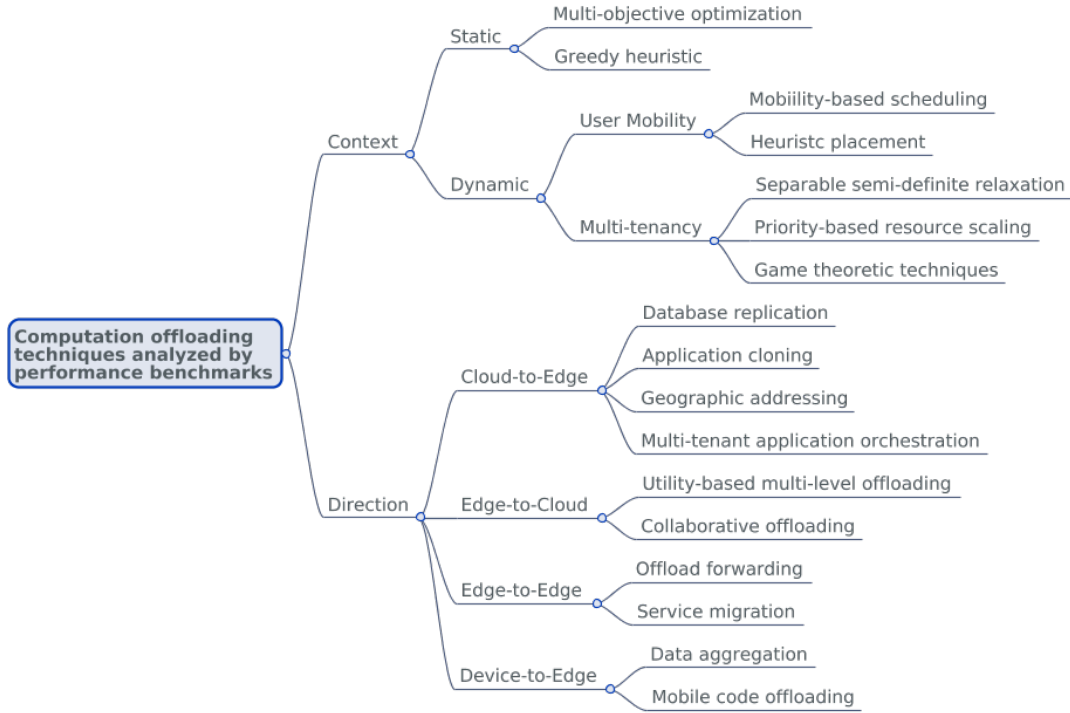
Computation offloading techniques analyzed by performance benchmarks

Context

Static

Multi-objective optimization

Greedy heuristic

Dynamic

User Mobility

Mobiility-based scheduling

Heuristc placement

Multi-tenancy

Separable semi-definite relaxation

Priority-based resource scaling

Game theoretic techniques

Direction

Cloud-to-Edge

Database replication

Application cloning

Geographic addressing

Multi-tenant application orchestration

Edge-to-Cloud

Utility-based multi-level offloading

Collaborative offloading

Edge-to-Edge

Offload forwarding

Service migration

Device-to-Edge

Data aggregation

Mobile code offloading